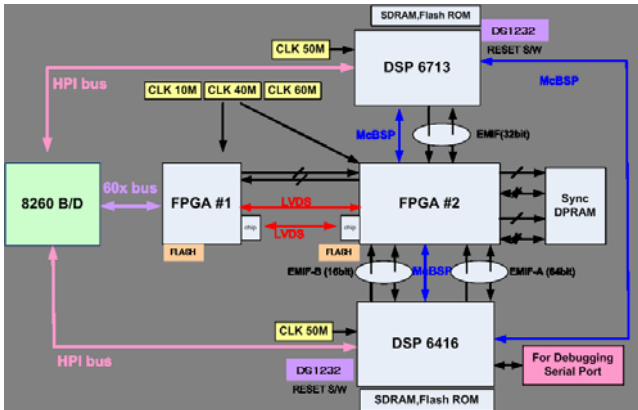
SDRAM,Flash ROM
DG1232
RESET S/W
CLK 50M
DSP 6713
HPI bus
McBSP
CLK 10M
CLK 40M
CLK 60M
McBSP
EMIF(32bit)
8260 B/D
60x bus
FPGA #1
LVDS
FPGA #2
Sync DPRAM
chip
LVDS
chip
FLASH
FLASH
EMIF-B (16bit)
McBSP
EMIF-A (64bit)
CLK 50M
DSP 6416
HPI bus
DG1232
RESET S/W
For Debugging Serial Port
SDRAM,Flash ROM